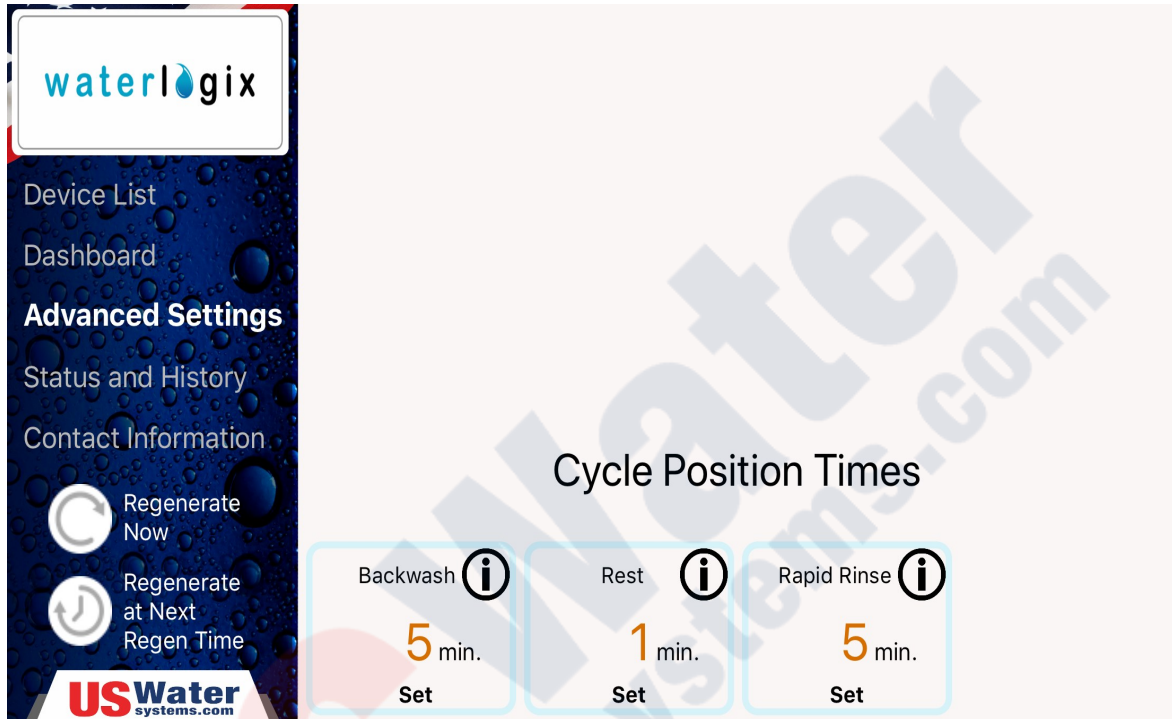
waterlogix

Device List

Dashboard

Advanced Settings

Status and History

Contact Information

Regenerate Now

Regenerate at Next Regen Time

US Water systems.com

Water systems.com

Cycle Position Times

Backwash
5 min.
Set

Rest
1 min.
Set

Rapid Rinse
5 min.
Set